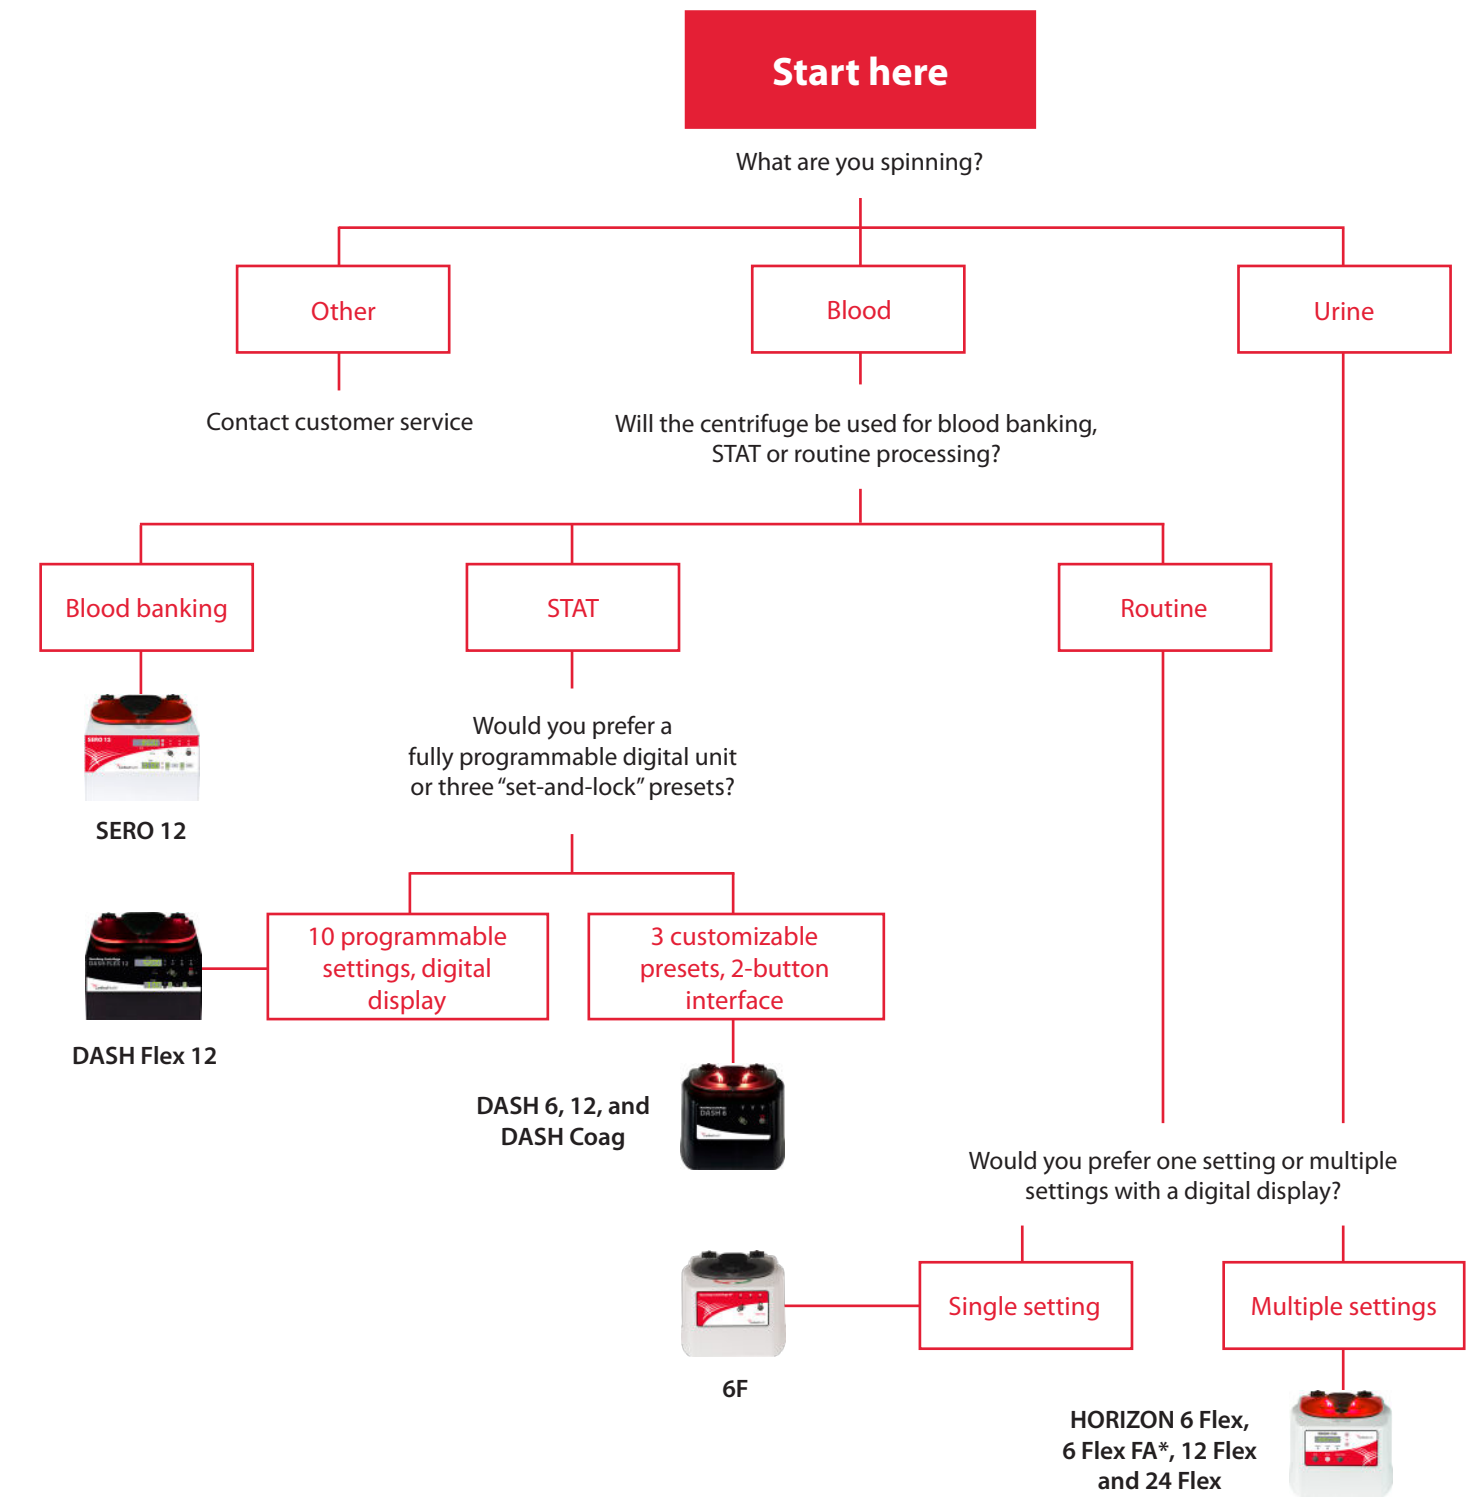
Start here

What are you spinning?

Other

Blood

Urine

Contact customer service

Will the centrifuge be used for blood banking, STAT or routine processing?

Blood banking

STAT

Routine

SERO 12

Would you prefer a fully programmable digital unit or three “set-and-lock” presets?

10 programmable settings, digital display

3 customizable presets, 2-button interface

DASH Flex 12

DASH 6, 12, and DASH Coag

Would you prefer one setting or multiple settings with a digital display?

Single setting

Multiple settings

6F

HORIZON 6 Flex, 6 Flex FA*, 12 Flex and 24 Flex